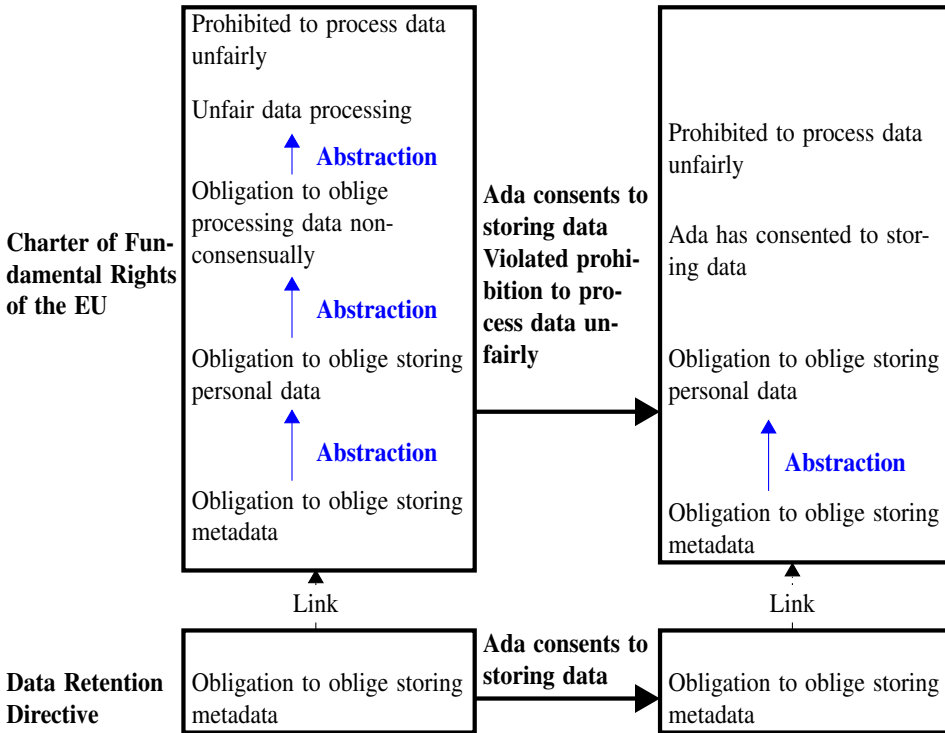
Charter of Fundamental Rights of the EU

Prohibited to process data unfairly

Unfair data processing

Abstraction

Obligation to oblige processing data nonconsensually

Abstraction

Obligation to oblige storing personal data

Abstraction

Obligation to oblige storing metadata

Ada consents to storing data Violated prohibition to process data unfairly

Prohibited to process data unfairly

Ada has consented to storing data

Obligation to oblige storing personal data

Abstraction

Obligation to oblige storing metadata

Link

Link

Data Retention Directive

Obligation to oblige storing metadata

Ada consents to storing data

Obligation to oblige storing metadata